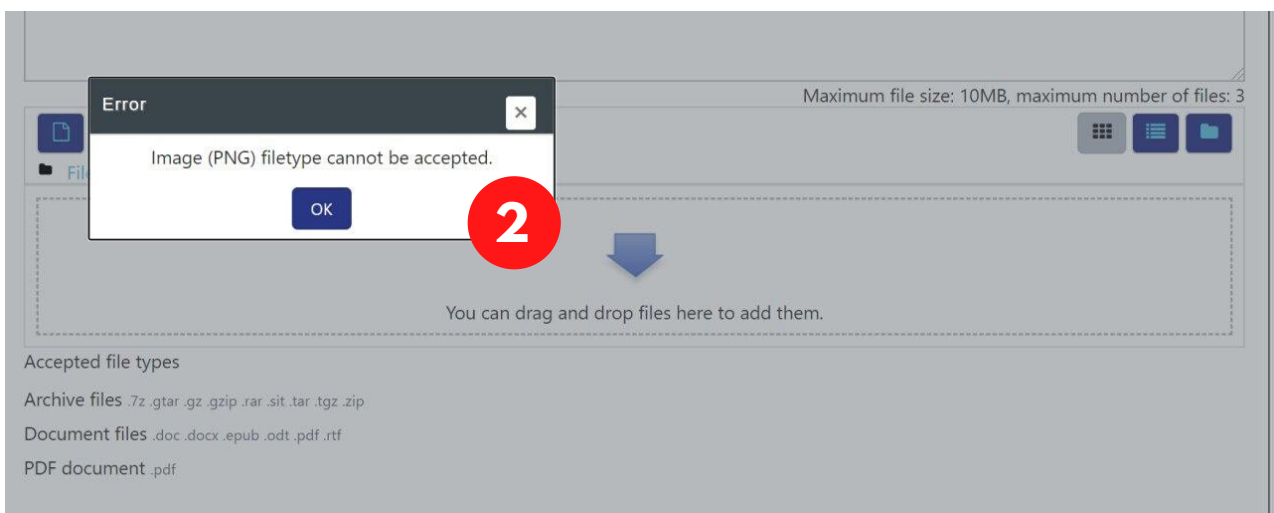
Error

×

Image (PNG) filetype cannot be accepted.

OK

2

Maximum file size: 10MB, maximum number of files: 3

Fil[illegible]

You can drag and drop files here to add them.

Accepted file types

Archive files .7z .gtar .gz .gzip .rar .sit .tar .tgz .zip

Document files .doc .docx .epub .odt .pdf .rtf

PDF document .pdf